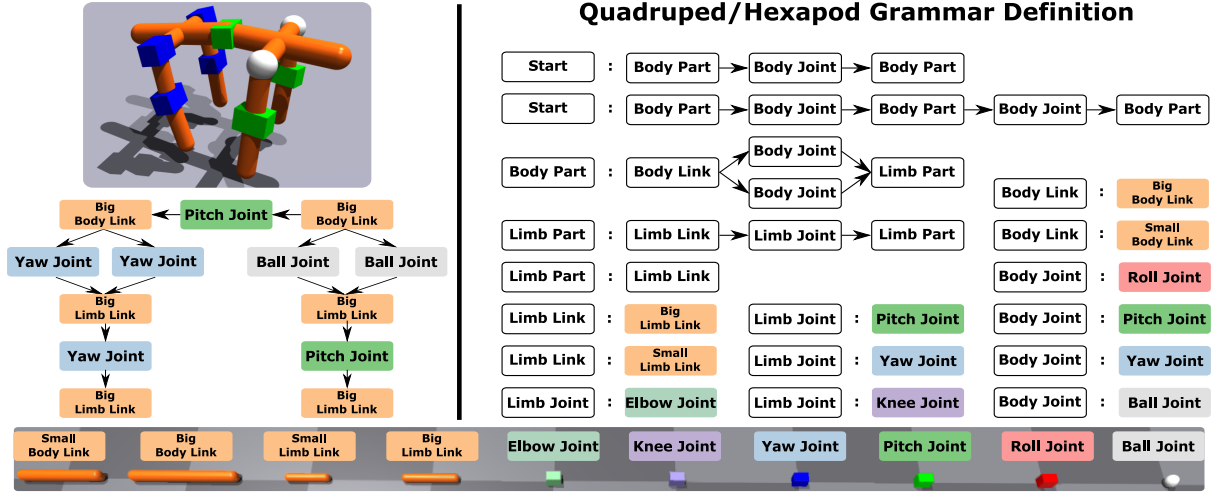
Quadruped/Hexapod Grammar Definition

Big Body Link ← Pitch Joint ← Big Body Link

Yaw Joint | Yaw Joint | Ball Joint | Ball Joint

Big Limb Link | Big Limb Link

Yaw Joint | Pitch Joint

Big Limb Link | Big Limb Link

Start : Body Part → Body Joint → Body Part

Start : Body Part → Body Joint → Body Part → Body Joint → Body Part

Body Part : Body Link → Body Joint / Body Joint → Limb Part

Body Link : Big Body Link

Limb Part : Limb Link → Limb Joint → Limb Part

Body Link : Small Body Link

Limb Part : Limb Link

Body Joint : Roll Joint

Limb Link : Big Limb Link

Limb Joint : Pitch Joint

Body Joint : Pitch Joint

Limb Link : Small Limb Link

Limb Joint : Yaw Joint

Body Joint : Yaw Joint

Limb Joint : Elbow Joint

Limb Joint : Knee Joint

Body Joint : Ball Joint

Small Body Link | Big Body Link | Small Limb Link | Big Limb Link | Elbow Joint | Knee Joint | Yaw Joint | Pitch Joint | Roll Joint | Ball Joint